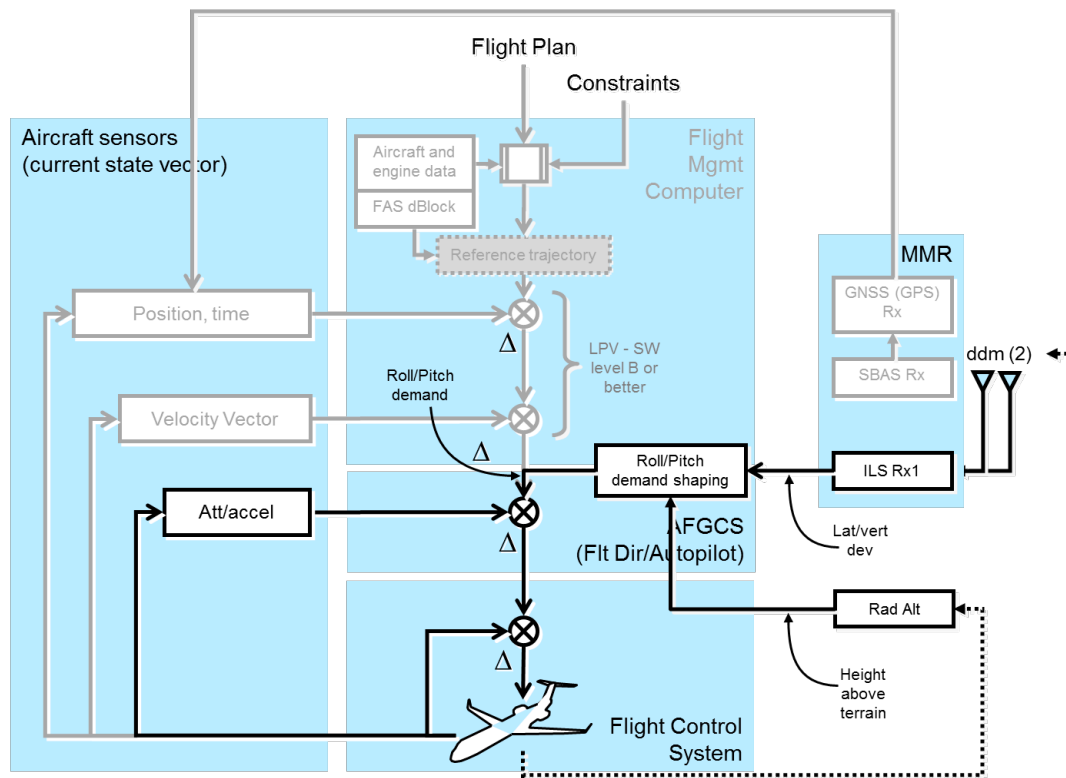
Flight Plan

Constraints

Aircraft sensors
(current state vector)

Flight
Mgmt
Computer

Aircraft and engine data

FAS dBlock

Reference trajectory

MMR

GNSS (GPS) Rx

SBAS Rx

Position, time

$\Delta$

LPV - SW level B or better

ddm (2)

Roll/Pitch demand

Velocity Vector

$\Delta$

Roll/Pitch demand shaping

ILS Rx1

Att/accel

AFGCS
(Flt Dir/Autopilot)

$\Delta$

Lat/vert dev

Rad Alt

$\Delta$

Height above terrain

Flight Control System